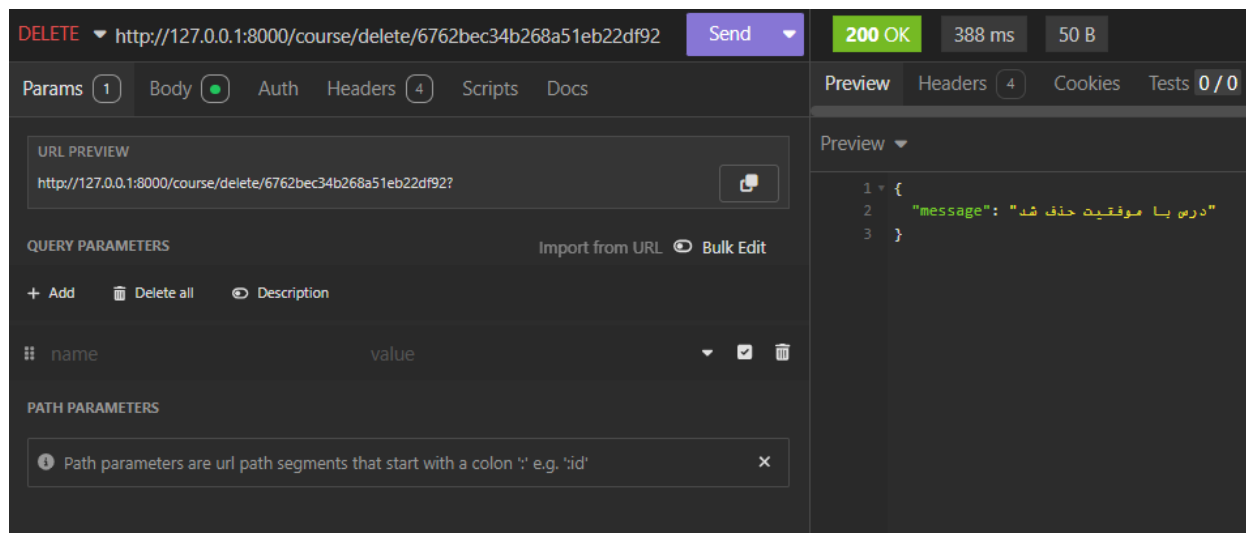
DELETE http://127.0.0.1:8000/course/delete/6762bec34b268a51eb22df92 Send

200 OK 388 ms 50 B

Params 1 Body Auth Headers 4 Scripts Docs

Preview Headers 4 Cookies Tests 0 / 0

URL PREVIEW
http://127.0.0.1:8000/course/delete/6762bec34b268a51eb22df92?

QUERY PARAMETERS Import from URL Bulk Edit

+ Add Delete all Description

name value

PATH PARAMETERS

Path parameters are url path segments that start with a colon ':' e.g. ':id'

Preview

1 {
2 "message": "درس با موفقیت حذف شد"
3 }